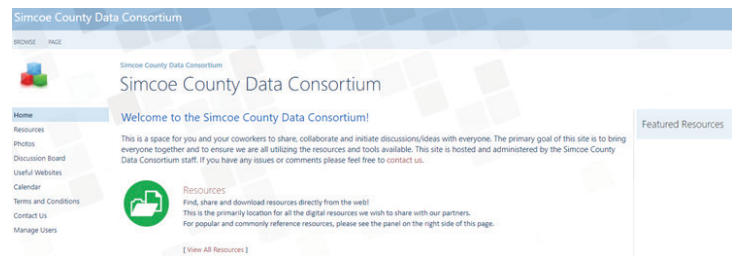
Simcoe County Data Consortium

BROWSE PAGE

Simcoe County Data Consortium

Simcoe County Data Consortium

Home
Resources
Photos
Discussion Board
Useful Websites
Calendar
Terms and Conditions
Contact Us
Manage Users

Welcome to the Simcoe County Data Consortium!

This is a space for you and your coworkers to share, collaborate and initiate discussions/ideas with everyone. The primary goal of this site is to bring everyone together and to ensure we are all utilizing the resources and tools available. This site is hosted and administered by the Simcoe County Data Consortium staff. If you have any issues or comments please feel free to contact us.

Resources
Find, share and download resources directly from the web!
This is the primarily location for all the digital resources we wish to share with our partners.
For popular and commonly reference resources, please see the panel on the right side of this page.

[ View All Resources ]

Featured Resources